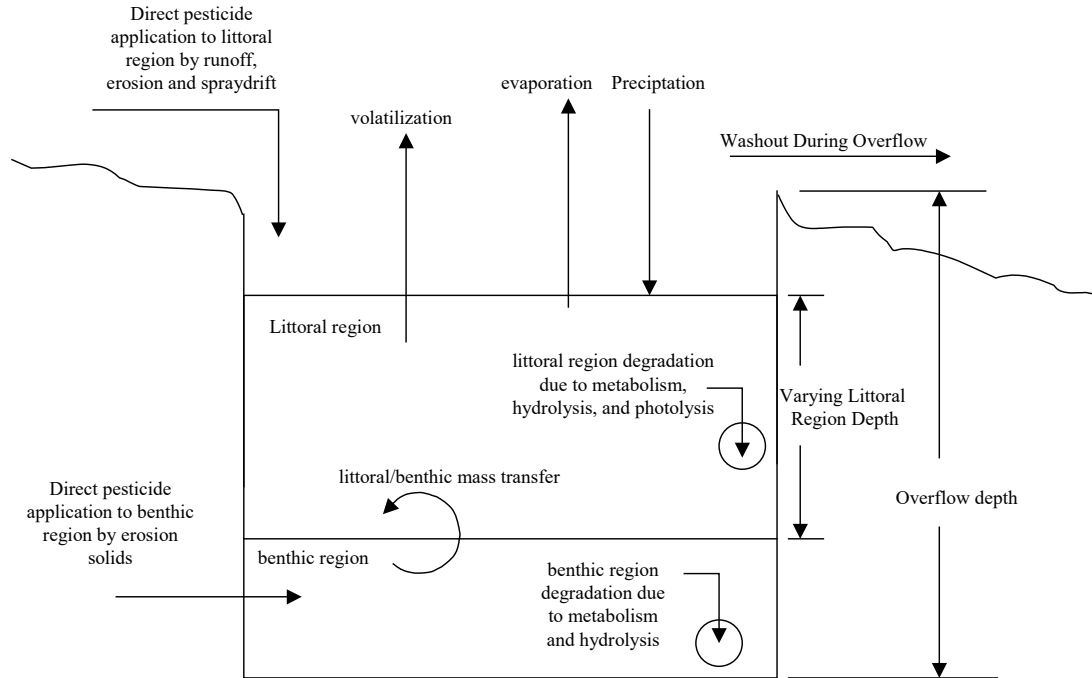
Direct pesticide application to littoral region by runoff, erosion and spraydrift

volatilization

evaporation

Preciptation

Washout During Overflow

Littoral region

littoral region degradation due to metabolism, hydrolysis, and photolysis

Varying Littoral Region Depth

littoral/benthic mass transfer

Direct pesticide application to benthic region by erosion solids

Overflow depth

benthic region

benthic region degradation due to metabolism and hydrolysis